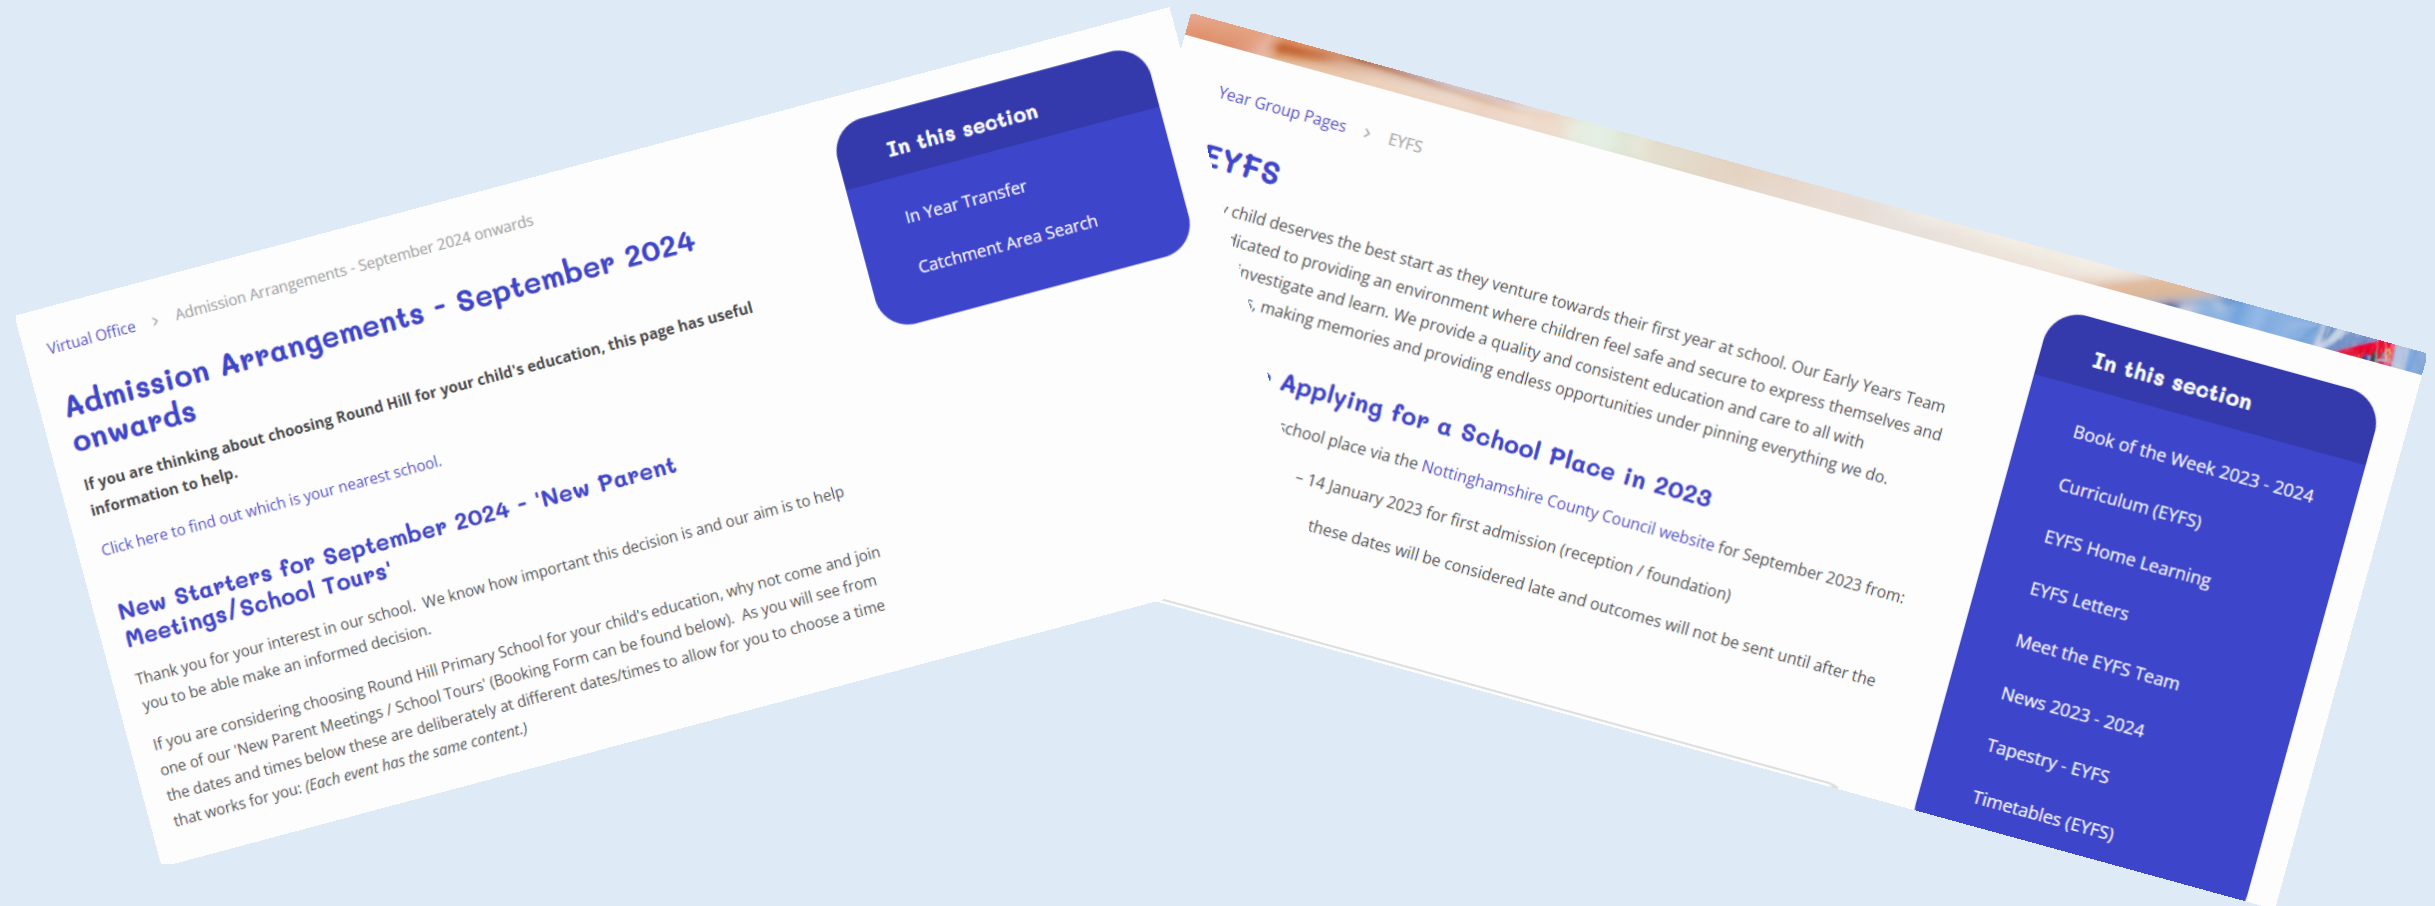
Virtual Office > Admission Arrangements - September 2024 onwards

Admission Arrangements - September 2024 onwards

If you are thinking about choosing Round Hill for your child's education, this page has useful information to help.

Click here to find out which is your nearest school.

New Starters for September 2024 - 'New Parent Meetings/School Tours'

Thank you for your interest in our school. We know how important this decision is and our aim is to help you to be able make an informed decision.

If you are considering choosing Round Hill Primary School for your child's education, why not come and join one of our 'New Parent Meetings / School Tours' (Booking Form can be found below). As you will see from the dates and times below these are deliberately at different dates/times to allow for you to choose a time that works for you: (Each event has the same content.)

In this section

In Year Transfer

Catchment Area Search

Year Group Pages > EYFS

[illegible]YFS

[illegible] child deserves the best start as they venture towards their first year at school. Our Early Years Team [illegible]licated to providing an environment where children feel safe and secure to express themselves and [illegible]nvestigate and learn. We provide a quality and consistent education and care to all with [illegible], making memories and providing endless opportunities under pinning everything we do.

Applying for a School Place in 2023

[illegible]chool place via the Nottinghamshire County Council website for September 2023 from: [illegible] – 14 January 2023 for first admission (reception / foundation)

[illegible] these dates will be considered late and outcomes will not be sent until after the

In this section

Book of the Week 2023 - 2024

Curriculum (EYFS)

EYFS Home Learning

EYFS Letters

Meet the EYFS Team

News 2023 - 2024

Tapestry - EYFS

Timetables (EYFS)